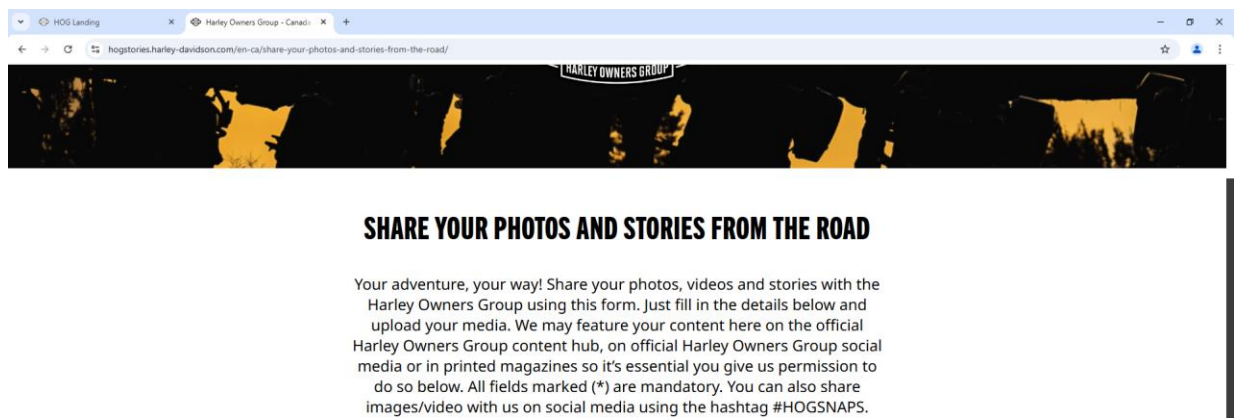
HOG Landing ×
Harley Owners Group - Canada ×
+
hogstories.harley-davidson.com/en-ca/share-your-photos-and-stories-from-the-road/

HARLEY OWNERS GROUP

SHARE YOUR PHOTOS AND STORIES FROM THE ROAD

Your adventure, your way! Share your photos, videos and stories with the Harley Owners Group using this form. Just fill in the details below and upload your media. We may feature your content here on the official Harley Owners Group content hub, on official Harley Owners Group social media or in printed magazines so it's essential you give us permission to do so below. All fields marked (*) are mandatory. You can also share images/video with us on social media using the hashtag #HOGSNAPS.